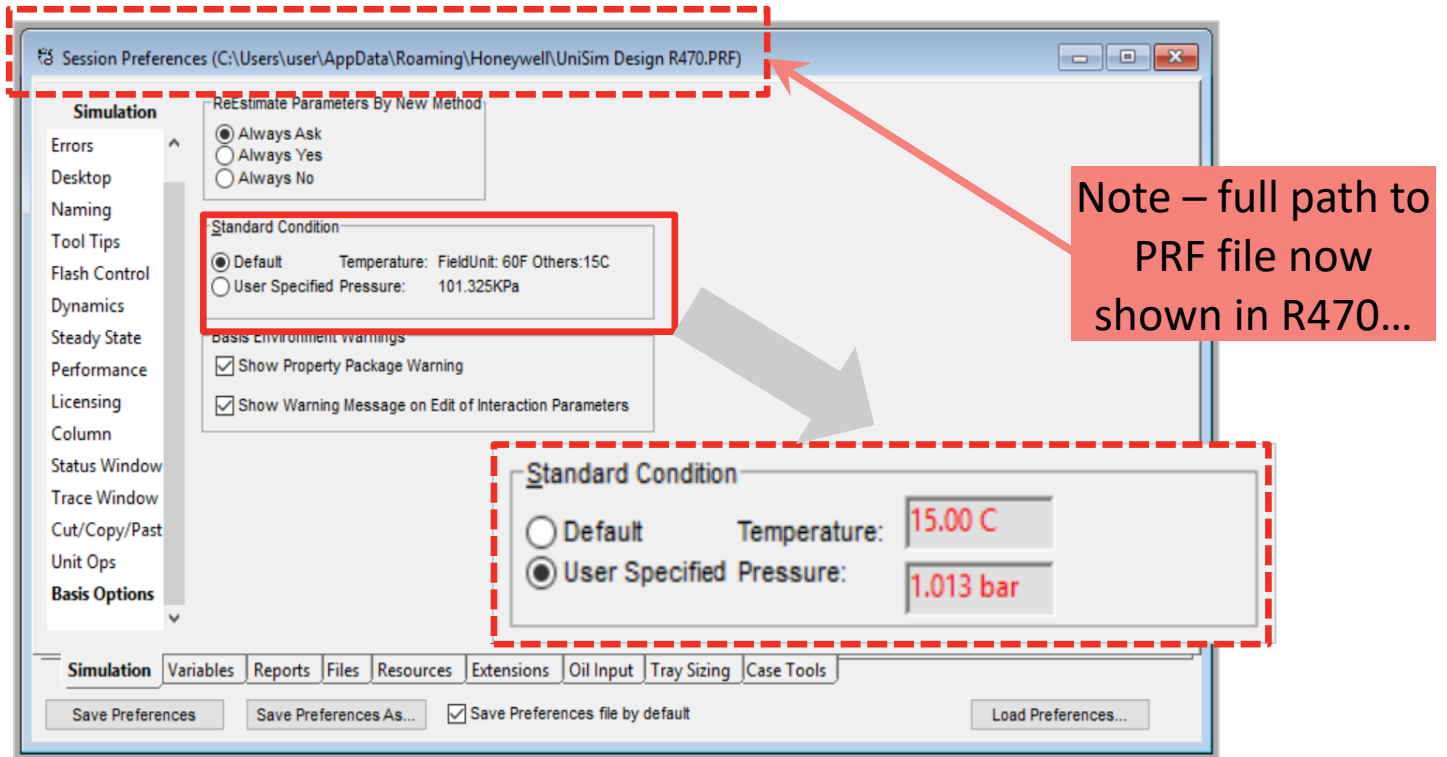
Session Preferences (C:\Users\user\AppData\Roaming\Honeywell\UniSim Design R470.PRF)

Simulation

Errors
Desktop
Naming
Tool Tips
Flash Control
Dynamics
Steady State
Performance
Licensing
Column
Status Window
Trace Window
Cut/Copy/Past
Unit Ops
Basis Options

ReEstimate Parameters By New Method
Always Ask
Always Yes
Always No

Standard Condition
Default Temperature: FieldUnit: 60F Others:15C
User Specified Pressure: 101.325KPa

Basis Environment Warnings
Show Property Package Warning
Show Warning Message on Edit of Interaction Parameters

Note – full path to PRF file now shown in R470…

Standard Condition
Default Temperature: 15.00 C
User Specified Pressure: 1.013 bar

Simulation | Variables | Reports | Files | Resources | Extensions | Oil Input | Tray Sizing | Case Tools

Save Preferences
Save Preferences As...
Save Preferences file by default
Load Preferences...